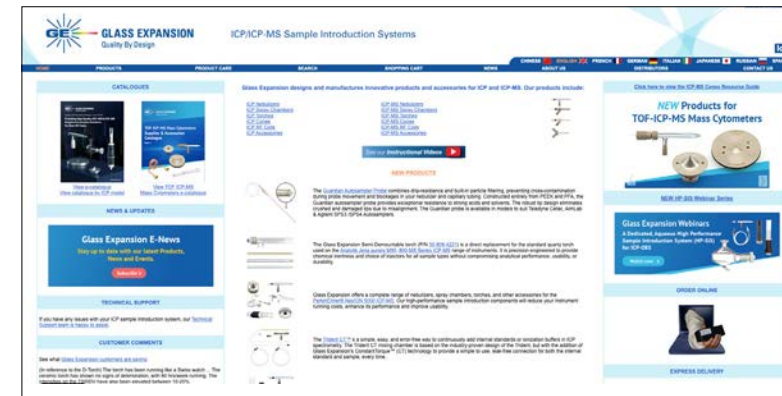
GE GLASS EXPANSION
Quality By Design

ICP/ICP-MS Sample Introduction Systems

CHINESE ENGLISH FRENCH GERMAN ITALIAN JAPANESE RUSSIAN SPA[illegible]

HOME PRODUCTS PRODUCT CARE SEARCH SHOPPING CART NEWS ABOUT US DISTRIBUTORS CONTACT US

CATALOGUES

View e-catalogue
View catalogue by ICP model

View TOF ICP-MS
Mass Cytometers e-catalogue

NEWS & UPDATES

Glass Expansion E-News
Stay up to date with our latest Products, News and Events.
Subscribe

TECHNICAL SUPPORT

If you have any issues with your ICP sample introduction system, our Technical Support team is happy to assist.

CUSTOMER COMMENTS

See what Glass Expansion customers are saying

[In reference to the D-Torch] The torch has been running like a Swiss watch ... The ceramic torch has shown no signs of deterioration, with 80 hrs/week running. The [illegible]

Glass Expansion designs and manufactures innovative products and accessories for ICP and ICP-MS. Our products include:

ICP Nebulizers
ICP Spray Chambers
ICP Torches
ICP Cones
ICP RF Coils
ICP Accessories

ICP-MS Nebulizers
ICP-MS Spray Chambers
ICP-MS Torches
ICP-MS Cones
ICP-MS RF Coils
ICP-MS Accessories

See our Instructional Videos

NEW PRODUCTS

The Guardian Autosampler Probe combines drip-resistance and built-in particle filtering, preventing cross-contamination during probe movement and blockages in your nebulizer and capillary tubing. Constructed entirely from PEEK and PFA, the Guardian autosampler probe provides exceptional resistance to strong acids and solvents. The robust tip design eliminates crushed and damaged tips due to misalignment. The Guardian probe is available in models to suit Teledyne Cetac, AimLab & Agilent SPS3 /SPS4 Autosamplers.

The Glass Expansion Semi-Demountable torch (P/N 30-808-4221) is a direct replacement for the standard quartz torch used on the Analytik Jena aurora M90, 800 MS Series ICP-MS range of instruments. It is precision-engineered to provide chemical inertness and choice of injectors for all sample types without compromising analytical performance, usability, or durability.

Glass Expansion offers a complete range of nebulizers, spray chambers, torches, and other accessories for the PerkinElmer® NexION 5000 ICP-MS. Our high-performance sample introduction components will reduce your instrument running costs, enhance its performance and improve usability.

The Trident G™ is a simple, easy, and error-free way to continuously add internal standards or ionization buffers in ICP spectrometry. The Trident G mixing chamber is based on the industry-proven design of the Trident, but with the addition of Glass Expansion's ConstantTorque™ (CT) technology to provide a simple to use, leak-free connection for both the internal standard and sample, every time.

Click here to view the ICP-MS Cones Resource Guide

NEW Products for TOF-ICP-MS Mass Cytometers

NEW HP-SIS Webinar Series

Glass Expansion Webinars
A Dedicated Aqueous High Performance Sample Introduction System (HP-SIS) for ICP-OES
Watch now

ORDER ONLINE

EXPRESS DELIVERY